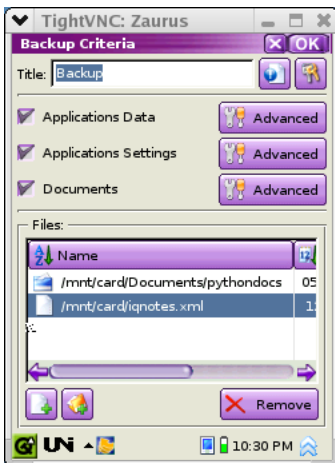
TightVNC: Zaurus

Backup Criteria

OK

Title: Backup

Applications Data

Advanced

Applications Settings

Advanced

Documents

Advanced

Files:

Name

/mnt/card/Documents/pythondocs

05

/mnt/card/iqnotes.xml

1

Remove

10:30 PM